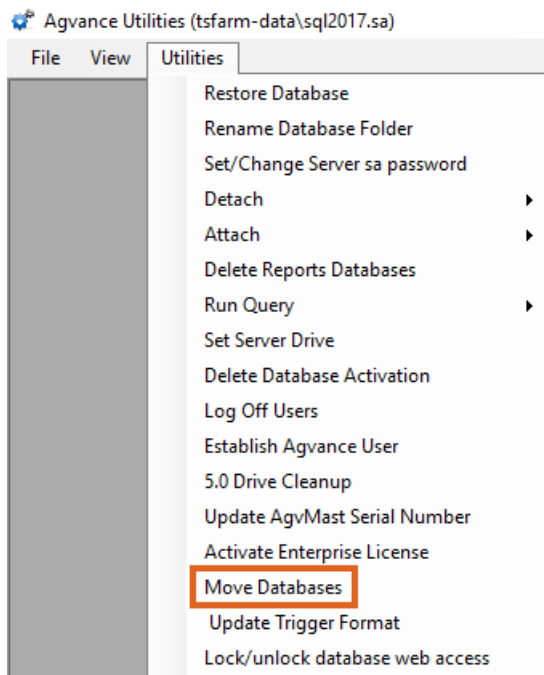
Agvance Utilities (tsfarm-data\sql2017.sa)

File View Utilities

Restore Database
Rename Database Folder
Set/Change Server sa password
Detach
Attach
Delete Reports Databases
Run Query
Set Server Drive
Delete Database Activation
Log Off Users
Establish Agvance User
5.0 Drive Cleanup
Update AgvMast Serial Number
Activate Enterprise License
Move Databases
Update Trigger Format
Lock/unlock database web access